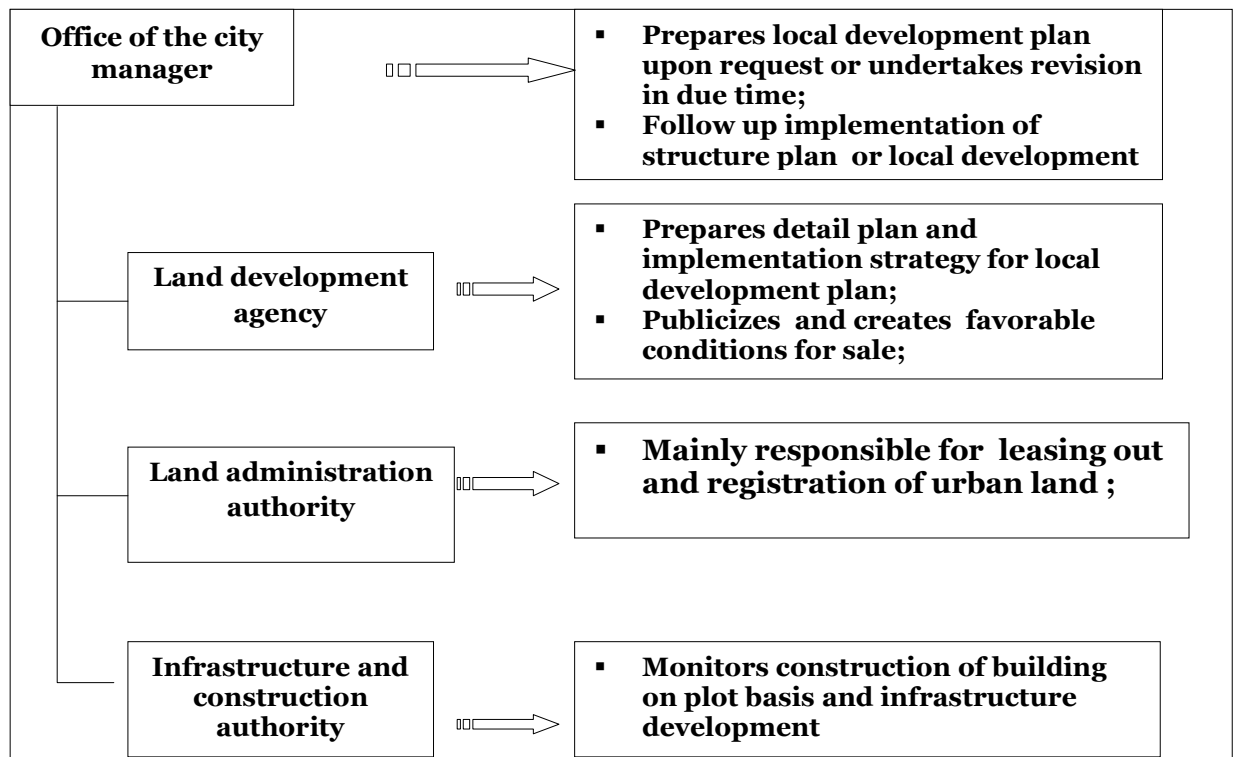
Office of the city manager

- Prepares local development plan upon request or undertakes revision in due time;
- Follow up implementation of structure plan or local development

Land development agency

- Prepares detail plan and implementation strategy for local development plan;
- Publicizes and creates favorable conditions for sale;

Land administration authority

- Mainly responsible for leasing out and registration of urban land ;

Infrastructure and construction authority

- Monitors construction of building on plot basis and infrastructure development